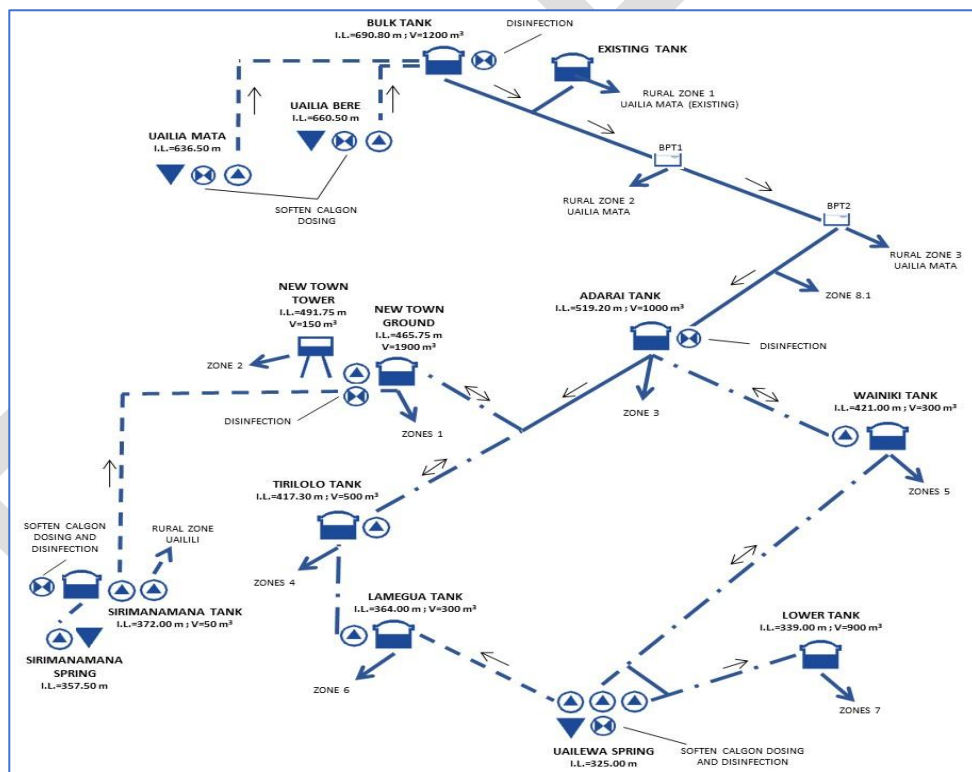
BULK TANK
I.L.=690.80 m ; V=1200 m³

DISINFECTION

EXISTING TANK

RURAL ZONE 1
UAILIA MATA (EXISTING)

UAILIA BERE
I.L.=660.50 m

UAILIA MATA
I.L.=636.50 m

SOFTEN CALGON
DOSING

BPT1

RURAL ZONE 2
UAILIA MATA

BPT2

RURAL ZONE 3
UAILIA MATA

ZONE 8.1

NEW TOWN
TOWER
I.L.=491.75 m
V=150 m³

NEW TOWN
GROUND
I.L.=465.75 m
V=1900 m³

ADARAI TANK
I.L.=519.20 m ; V=1000 m³

DISINFECTION

ZONE 2

DISINFECTION

ZONES 1

ZONE 3

WAINIKI TANK
I.L.=421.00 m ; V=300 m³

ZONES 5

TIRILOLO TANK
I.L.=417.30 m ; V=500 m³

SOFTEN CALGON
DOSING AND
DISINFECTION

RURAL ZONE
UAILILI

ZONES 4

SIRIMANAMANA TANK
I.L.=372.00 m ; V=50 m³

LAMEGUA TANK
I.L.=364.00 m ; V=300 m³

LOWER TANK
I.L.=339.00 m ; V=900 m³

SIRIMANAMANA
SPRING
I.L.=357.50 m

ZONE 6

ZONES 7

UAILEWA SPRING
I.L.=325.00 m

SOFTEN CALGON DOSING
AND DISINFECTION